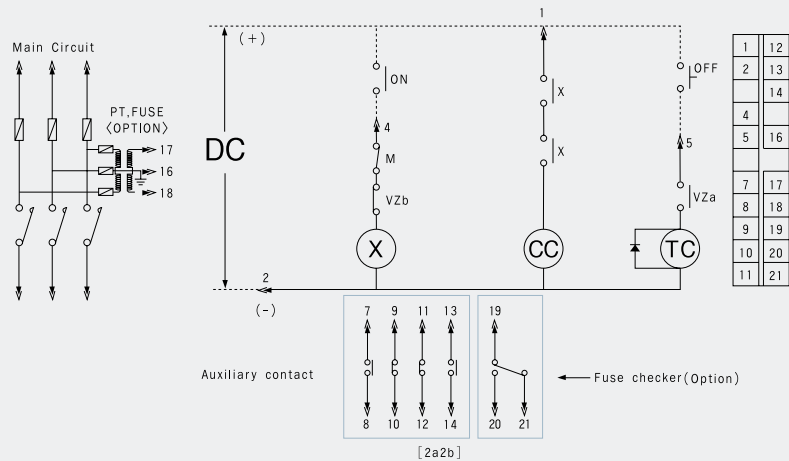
Main Circuit

PT,FUSE
〈OPTION〉

17
16
18

DC

(+)

1

ON

4

M

VZb

X

X

X

CC

OFF

5

VZa

TC

2

(-)

7 9 11 13

8 10 12 14

19

20 21

Auxiliary contact

Fuse checker(Option)

[2a2b]

| 1 | 12 |
|---|---|
| 2 | 13 |
| | 14 |
| 4 | |
| 5 | 16 |
| | |
| 7 | 17 |
| 8 | 18 |
| 9 | 19 |
| 10 | 20 |
| 11 | 21 |